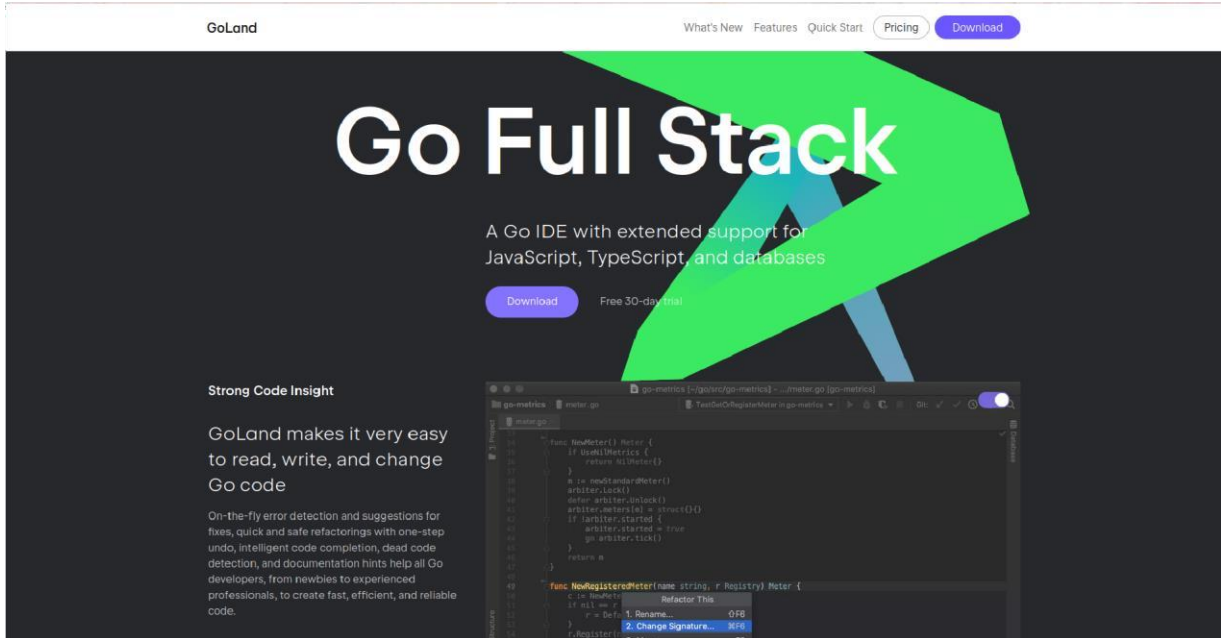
GoLand

What's New Features Quick Start Pricing Download

Go Full Stack

A Go IDE with extended support for JavaScript, TypeScript, and databases

Download Free 30-day trial

Strong Code Insight

GoLand makes it very easy to read, write, and change Go code

On-the-fly error detection and suggestions for fixes, quick and safe refactorings with one-step undo, intelligent code completion, dead code detection, and documentation hints help all Go developers, from newbies to experienced professionals, to create fast, efficient, and reliable code.

go-metrics [~/go/src/go-metrics] - .../meter.go [go-metrics]

go-metrics meter.go TestGetOrRegisterMeter in go-metrics

meter.go

func NewMeter() Meter {
if UseNilMetrics {
return NilMeter{}
}
m := newStandardMeter()
arbiter.Lock()
defer arbiter.Unlock()
arbiter.meters[m] = struct{}{}
if !arbiter.started {
arbiter.started = true
go arbiter.tick()
}
return m
}

func NewRegisteredMeter(name string, r Registry) Meter {
c := NewMete
if nil == r
r = Def
}
r.Register(

Refactor This
1. Rename... ⇧F6
2. Change Signature... ⌘F6